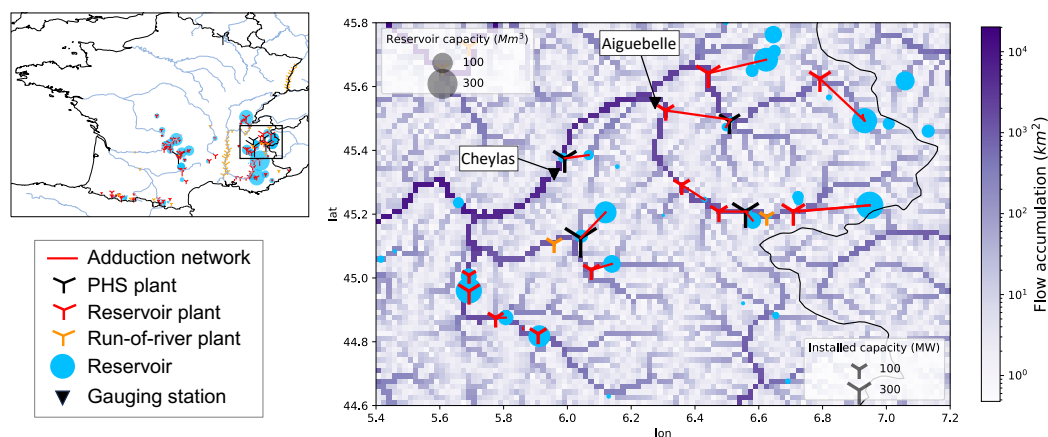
Adduction network
PHS plant
Reservoir plant
Run-of-river plant
Reservoir
Gauging station

Reservoir capacity ($Mm^3$)
100
300

Aiguebelle
Cheylas

Installed capacity (MW)
100
300

lat
45.8
45.6
45.4
45.2
45.0
44.8
44.6

lon
5.4
5.6
5.8
6.0
6.2
6.4
6.6
6.8
7.0
7.2

Flow accumulation ($km^2$)
$10^4$
$10^3$
$10^2$
$10^1$
$10^0$